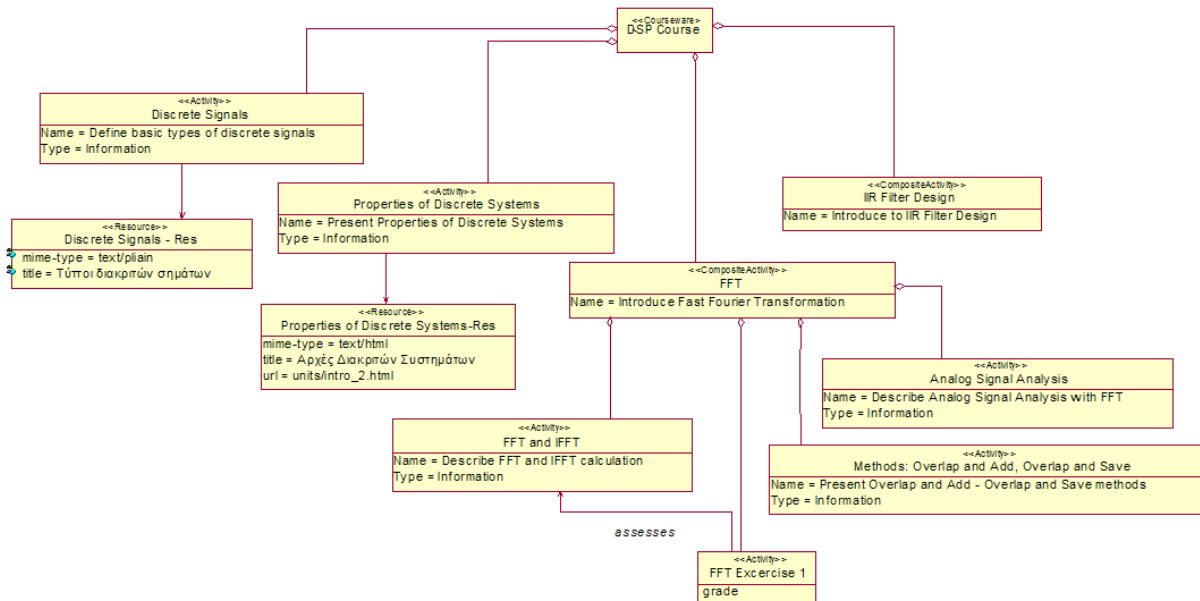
<<Courseware>>
DSP Course

<<Activity>>
Discrete Signals
Name = Define basic types of discrete signals
Type = Information

<<Resource>>
Discrete Signals - Res
mime-type = text/plain
title = Τύποι διακριτών σημάτων

<<Activity>>
Properties of Discrete Systems
Name = Present Properties of Discrete Systems
Type = Information

<<Resource>>
Properties of Discrete Systems-Res
mime-type = text/html
title = Αρχές Διακριτών Συστημάτων
url = units/intro_2.html

<<CompositeActivity>>
IIR Filter Design
Name = Introduce to IIR Filter Design

<<CompositeActivity>>
FFT
Name = Introduce Fast Fourier Transformation

<<Activity>>
Analog Signal Analysis
Name = Describe Analog Signal Analysis with FFT
Type = Information

<<Activity>>
FFT and IFFT
Name = Describe FFT and IFFT calculation
Type = Information

<<Activity>>
Methods: Overlap and Add, Overlap and Save
Name = Present Overlap and Add - Overlap and Save methods
Type = Information

assesses

<<Activity>>
FFT Excercise 1
grade